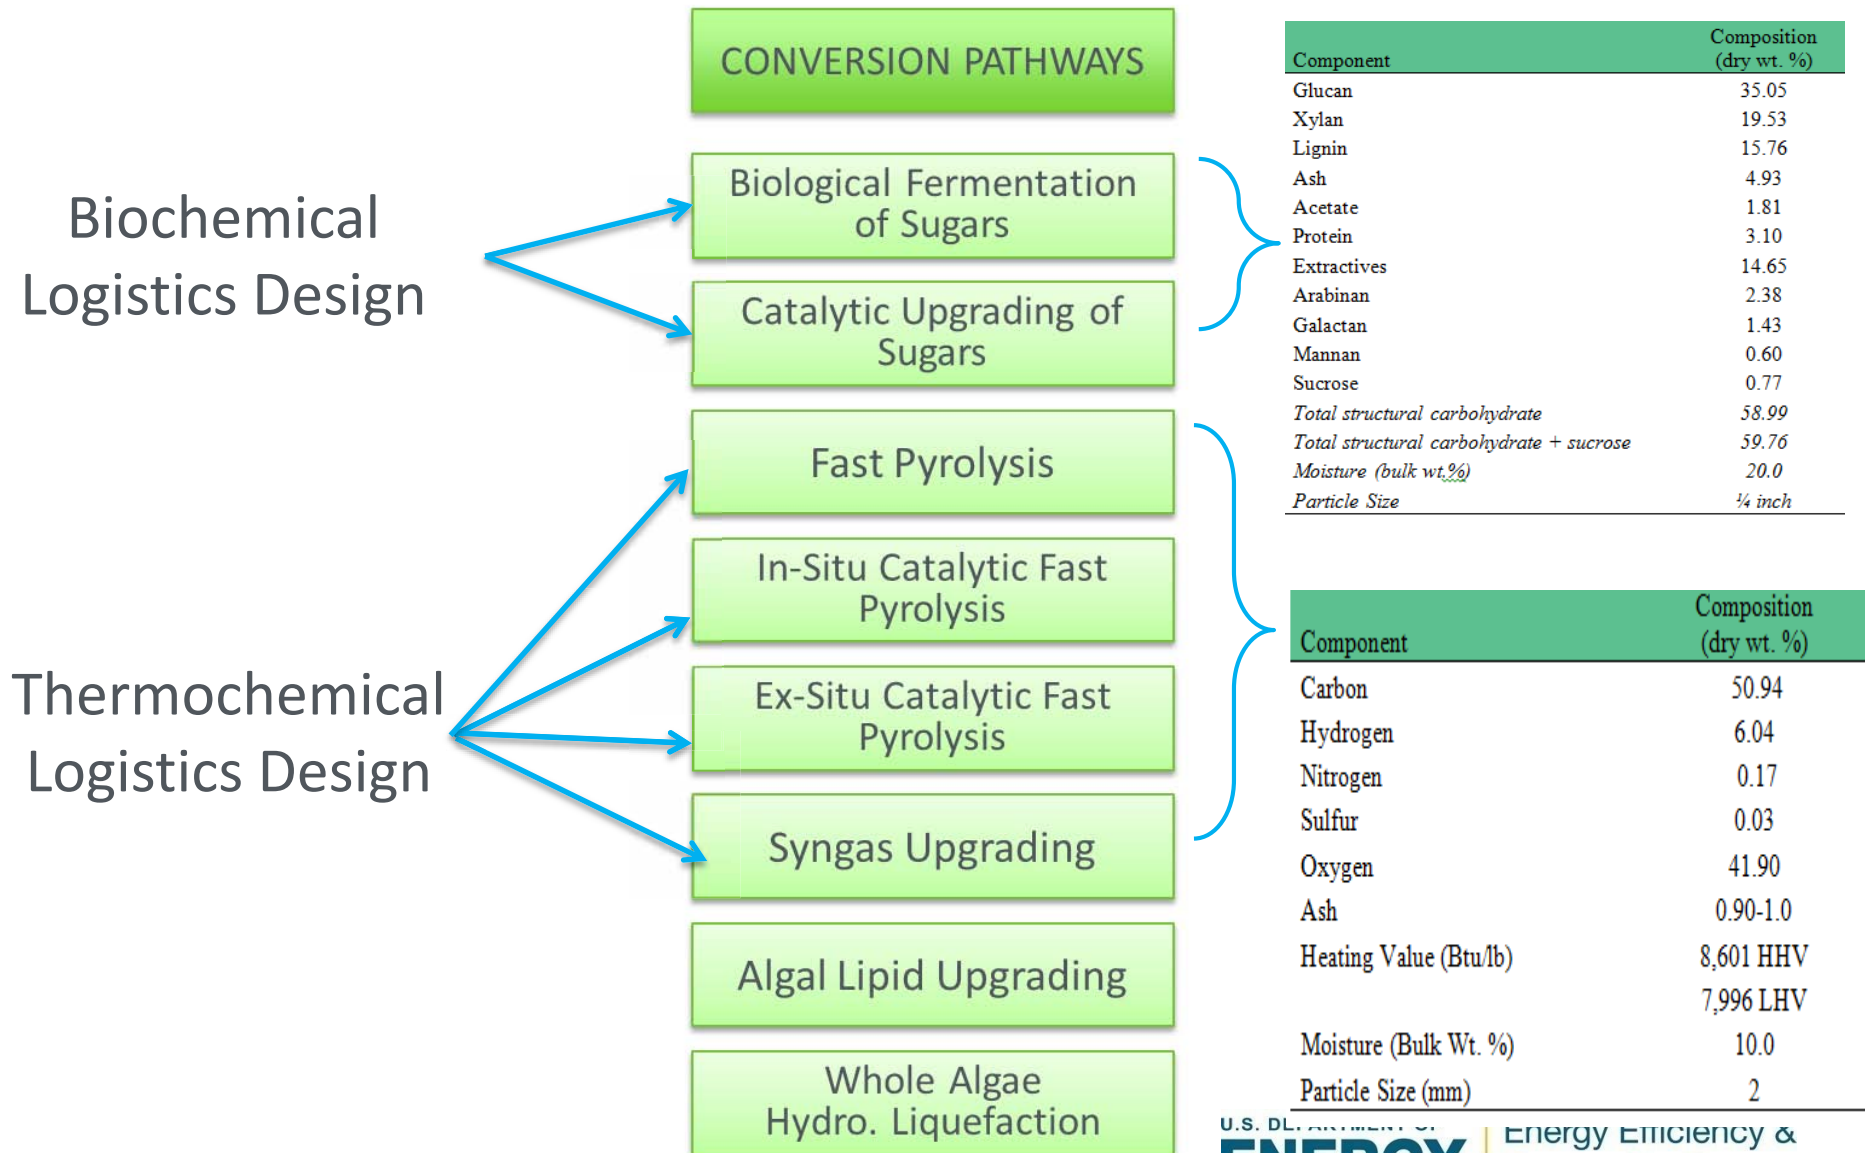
Biochemical Logistics Design

Thermochemical Logistics Design

CONVERSION PATHWAYS

Biological Fermentation of Sugars

Catalytic Upgrading of Sugars

Fast Pyrolysis

In-Situ Catalytic Fast Pyrolysis

Ex-Situ Catalytic Fast Pyrolysis

Syngas Upgrading

Algal Lipid Upgrading

Whole Algae Hydro. Liquefaction

| Component | Composition (dry wt. %) |
|---|---|
| Glucan | 35.05 |
| Xylan | 19.53 |
| Lignin | 15.76 |
| Ash | 4.93 |
| Acetate | 1.81 |
| Protein | 3.10 |
| Extractives | 14.65 |
| Arabinan | 2.38 |
| Galactan | 1.43 |
| Mannan | 0.60 |
| Sucrose | 0.77 |
| *Total structural carbohydrate* | *58.99* |
| *Total structural carbohydrate + sucrose* | *59.76* |
| *Moisture (bulk wt.%)* | *20.0* |
| *Particle Size* | *¼ inch* |

| Component | Composition (dry wt. %) |
|---|---|
| Carbon | 50.94 |
| Hydrogen | 6.04 |
| Nitrogen | 0.17 |
| Sulfur | 0.03 |
| Oxygen | 41.90 |
| Ash | 0.90-1.0 |
| Heating Value (Btu/lb) | 8,601 HHV |
| | 7,996 LHV |
| Moisture (Bulk Wt. %) | 10.0 |
| Particle Size (mm) | 2 |

U.S. DE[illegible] ENERGY | Energy Efficiency &